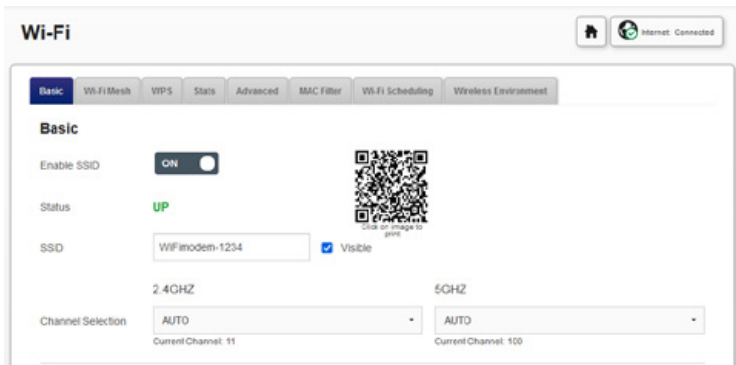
Wi-Fi

Internet: Connected

Basic | Wi-Fi Mesh | WPS | Stats | Advanced | MAC Filter | Wi-Fi Scheduling | Wireless Environment

Basic

Enable SSID ON

Status UP

Click on image to print

SSD WiFimodem-1234 Visible

2.4GHZ

5GHZ

Channel Selection AUTO AUTO

Current Channel: 11

Current Channel: 100